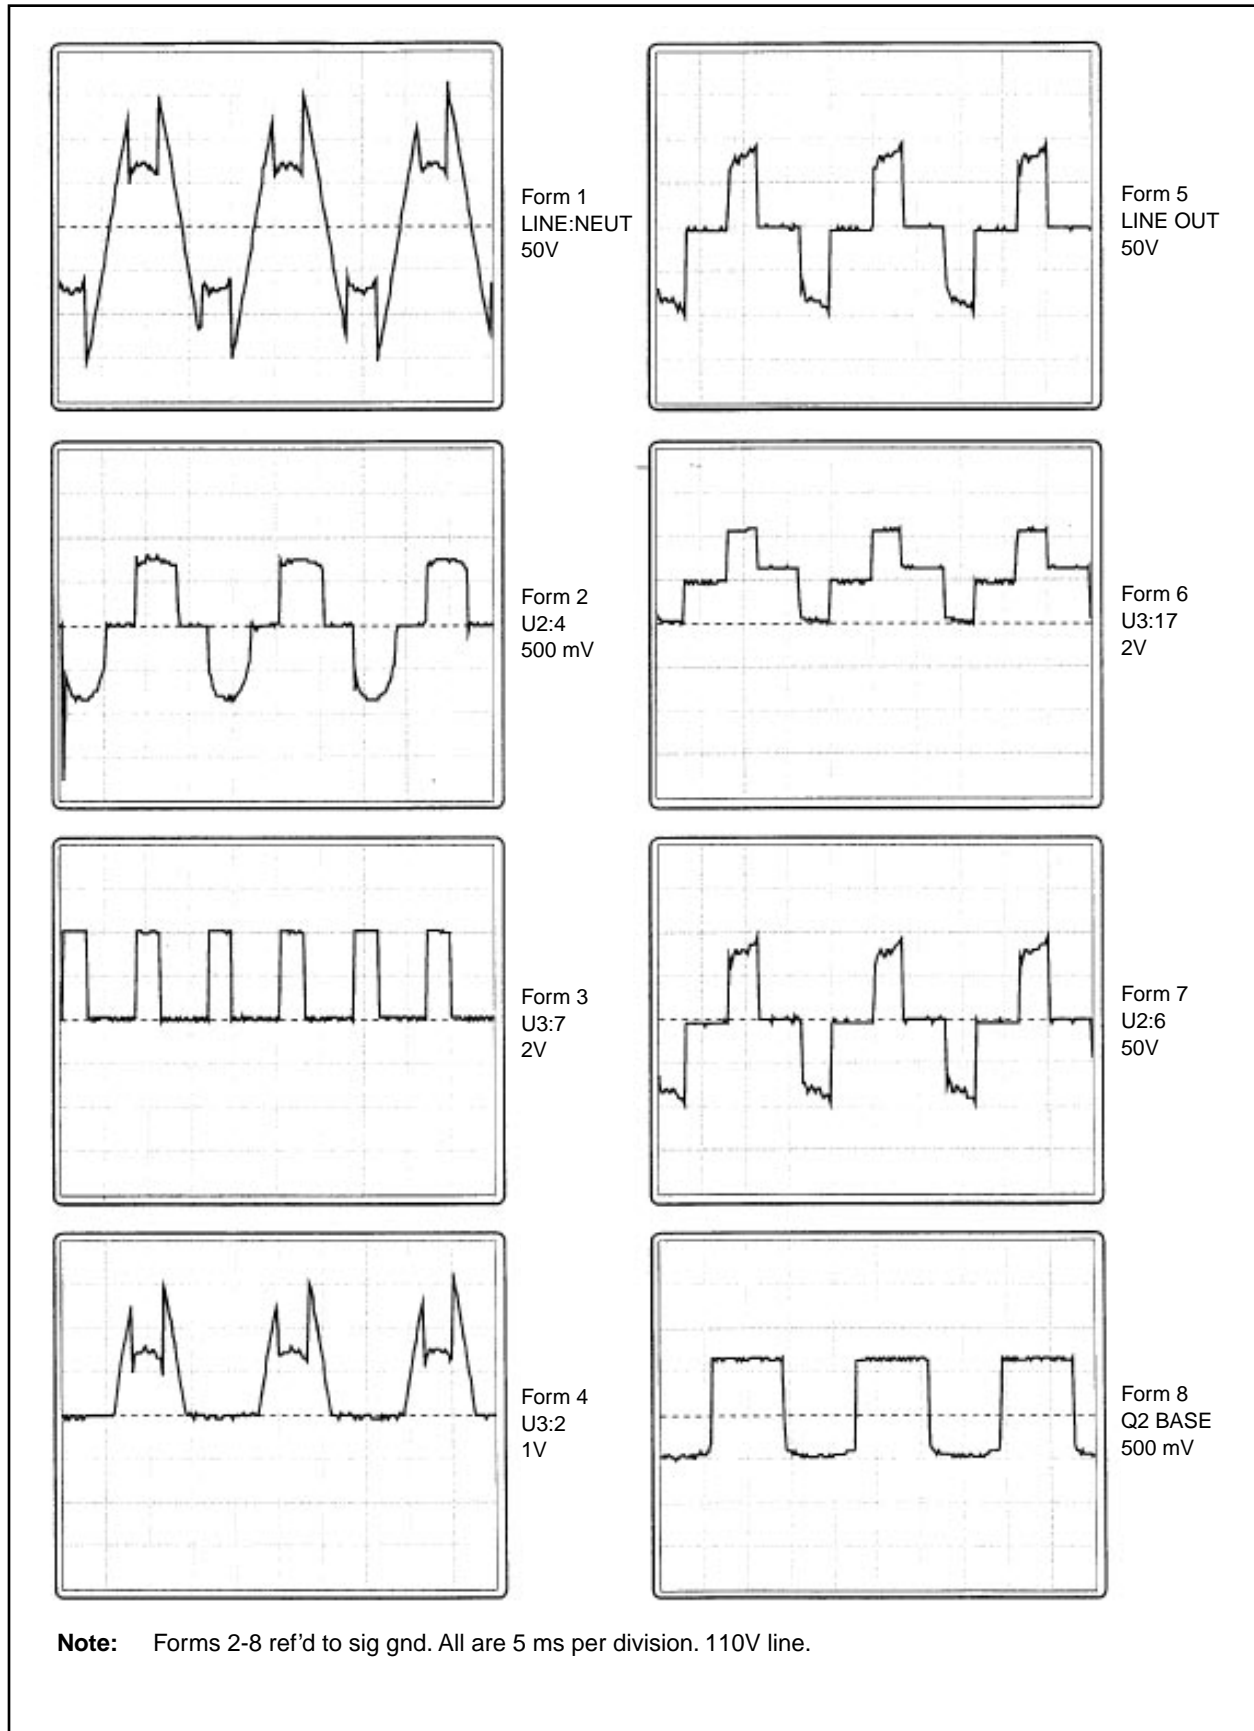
Form 1
LINE:NEUT
50V

Form 2
U2:4
500 mV

Form 3
U3:7
2V

Form 4
U3:2
1V

Form 5
LINE OUT
50V

Form 6
U3:17
2V

Form 7
U2:6
50V

Form 8
Q2 BASE
500 mV

**Note:** Forms 2-8 ref'd to sig gnd. All are 5 ms per division. 110V line.